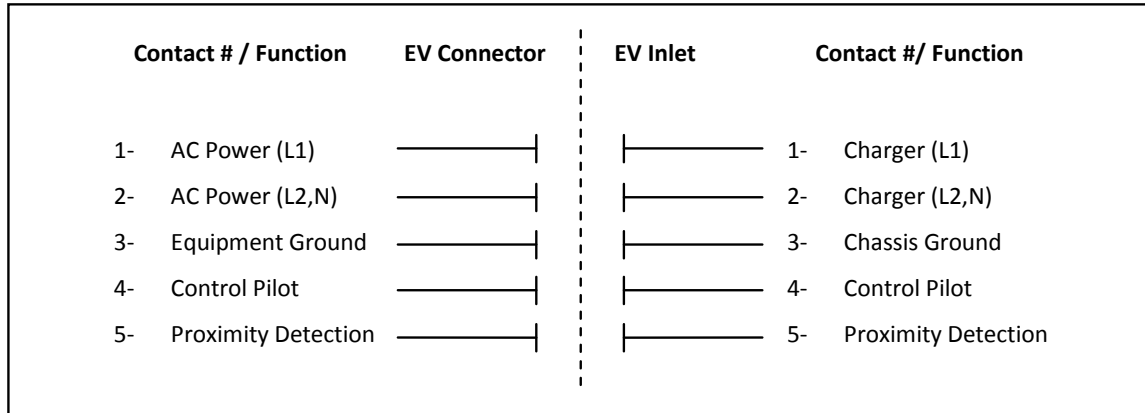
Contact # / Function

EV Connector

EV Inlet

Contact #/ Function

1- AC Power (L1)
2- AC Power (L2,N)
3- Equipment Ground
4- Control Pilot
5- Proximity Detection

1- Charger (L1)
2- Charger (L2,N)
3- Chassis Ground
4- Control Pilot
5- Proximity Detection